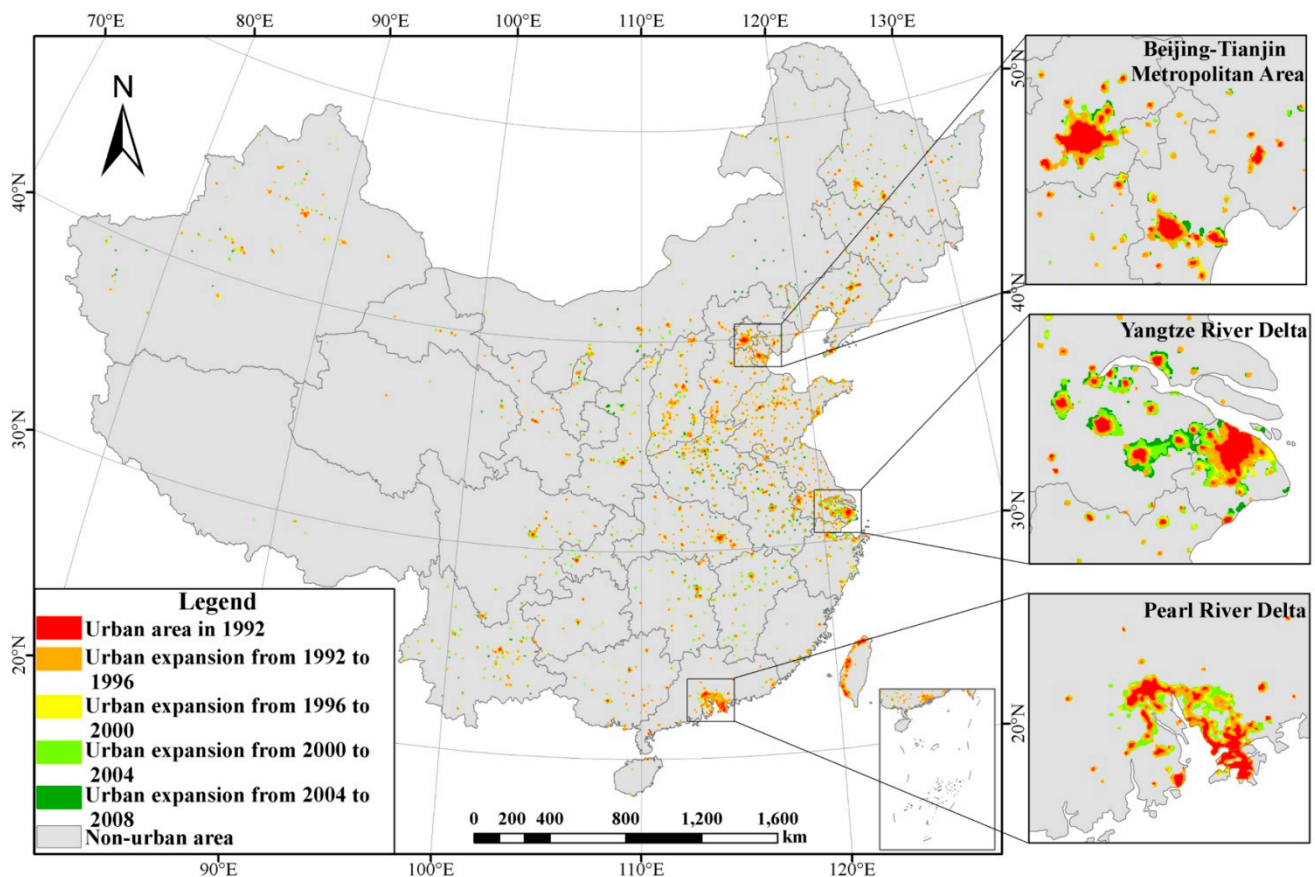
70°E
80°E
90°E
100°E
110°E
120°E
130°E

N

40°N
30°N
20°N

Legend
Urban area in 1992
Urban expansion from 1992 to 1996
Urban expansion from 1996 to 2000
Urban expansion from 2000 to 2004
Urban expansion from 2004 to 2008
Non-urban area

0 200 400 800 1,200 1,600 km

90°E
100°E
110°E
120°E

Beijing-Tianjin Metropolitan Area
50°N
40°N

Yangtze River Delta
30°N

Pearl River Delta
20°N